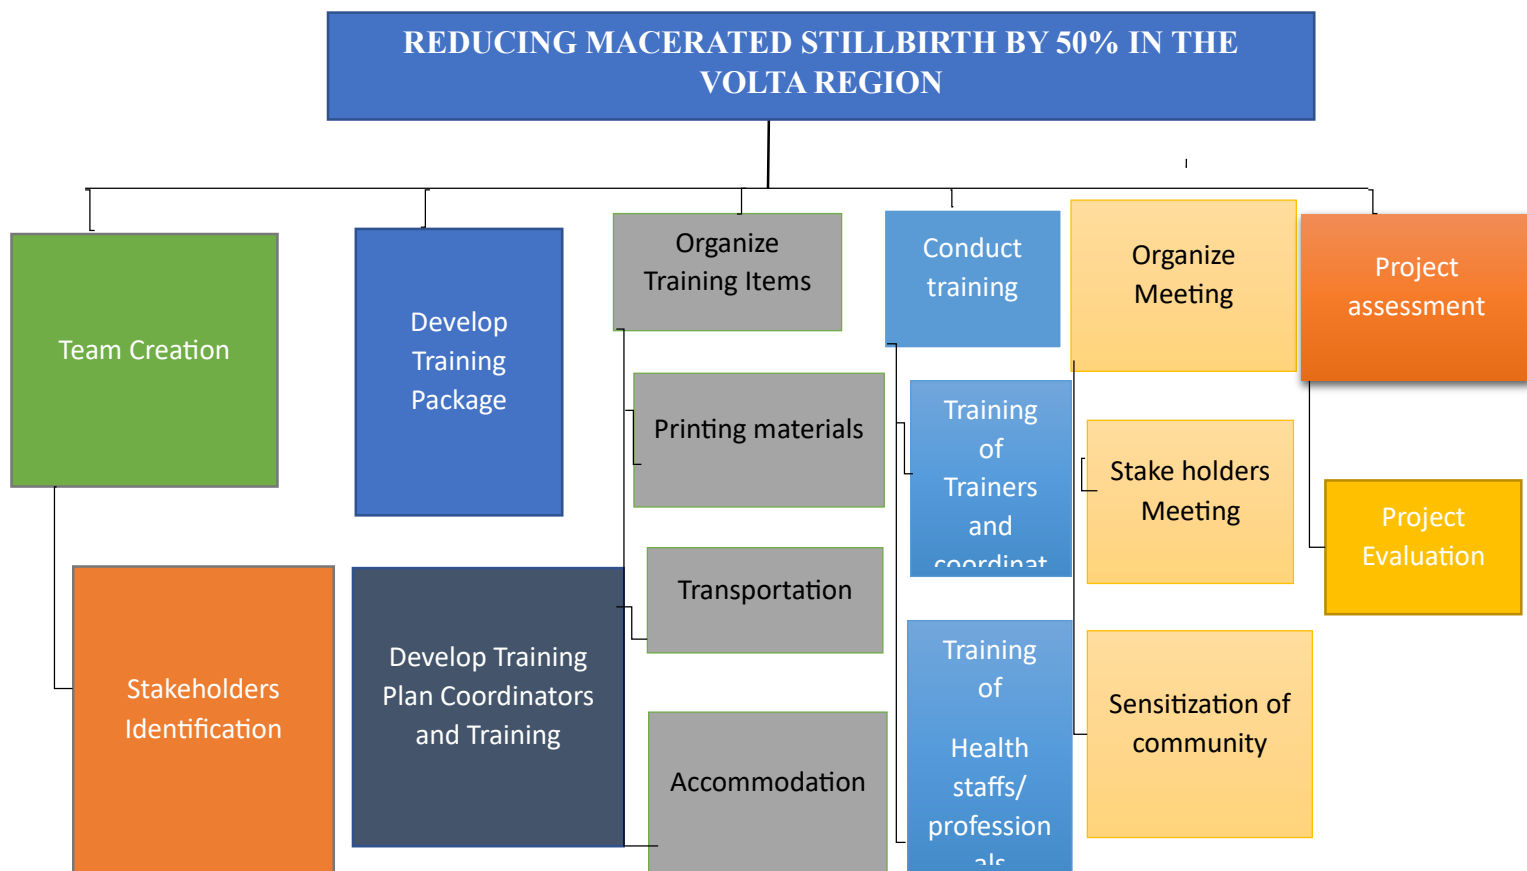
REDUCING MACERATED STILLBIRTH BY 50% IN THE VOLTA REGION

Team Creation

Stakeholders Identification

Develop Training Package

Develop Training Plan Coordinators and Training

Organize Training Items

Printing materials

Transportation

Accommodation

Conduct training

Training of Trainers and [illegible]

Training of Health staffs/ profession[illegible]

Organize Meeting

Stake holders Meeting

Sensitization of community

Project assessment

Project Evaluation